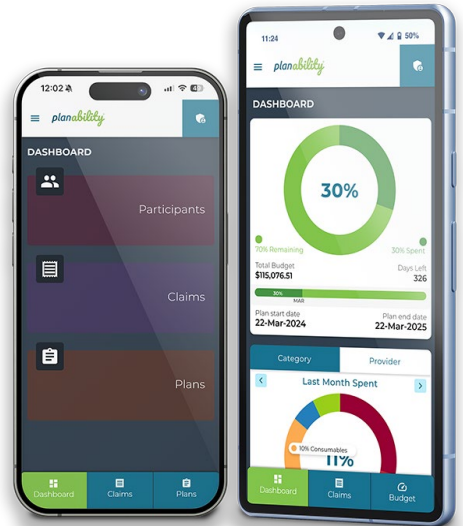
12:02

planability

DASHBOARD

Participants

Claims

Plans

Dashboard
Claims
Plans

11:24
50%

planability

DASHBOARD

30%

70% Remaining
30% Spent

Total Budget
$115,076.51

Days Left
326

30%
MAR

Plan start date
22-Mar-2024

Plan end date
22-Mar-2025

Category
Provider

Last Month Spent

10% Consumables

11%

Dashboard
Claims
Budget